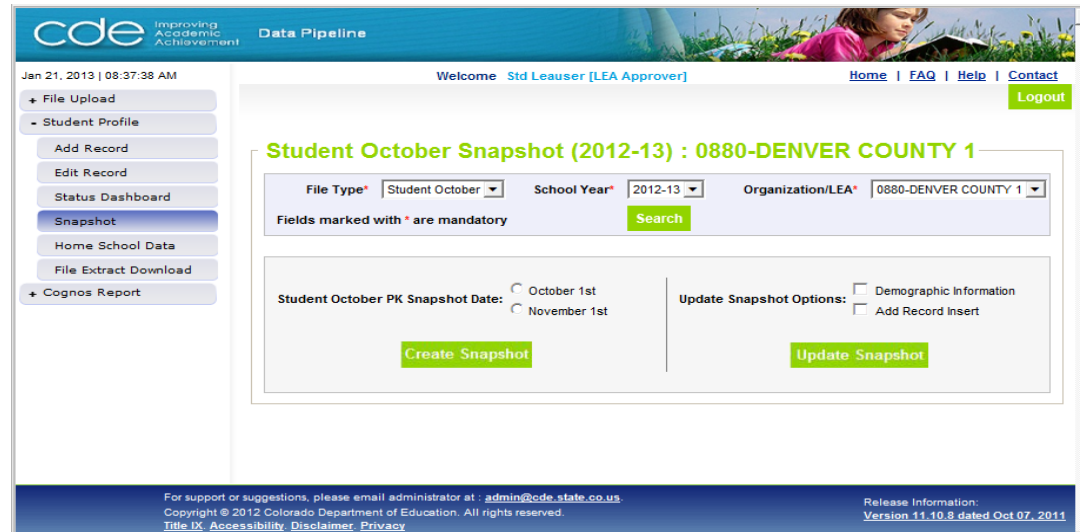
cde Improving Academic Achievement

Data Pipeline

Jan 21, 2013 | 08:37:38 AM

Welcome Std Leauser [LEA Approver]

Home | FAQ | Help | Contact

Logout

+ File Upload

- Student Profile

Add Record

Edit Record

Status Dashboard

Snapshot

Home School Data

File Extract Download

+ Cognos Report

Student October Snapshot (2012-13) : 0880-DENVER COUNTY 1

File Type* Student October

School Year* 2012-13

Organization/LEA* 0880-DENVER COUNTY 1

Fields marked with * are mandatory

Search

Student October PK Snapshot Date: October 1st November 1st

Create Snapshot

Update Snapshot Options: Demographic Information Add Record Insert

Update Snapshot

For support or suggestions, please email administrator at : admin@cde.state.co.us.

Copyright © 2012 Colorado Department of Education. All rights reserved.

Title IX, Accessibility, Disclaimer, Privacy

Release Information:

Version 11.10.8 dated Oct 07, 2011